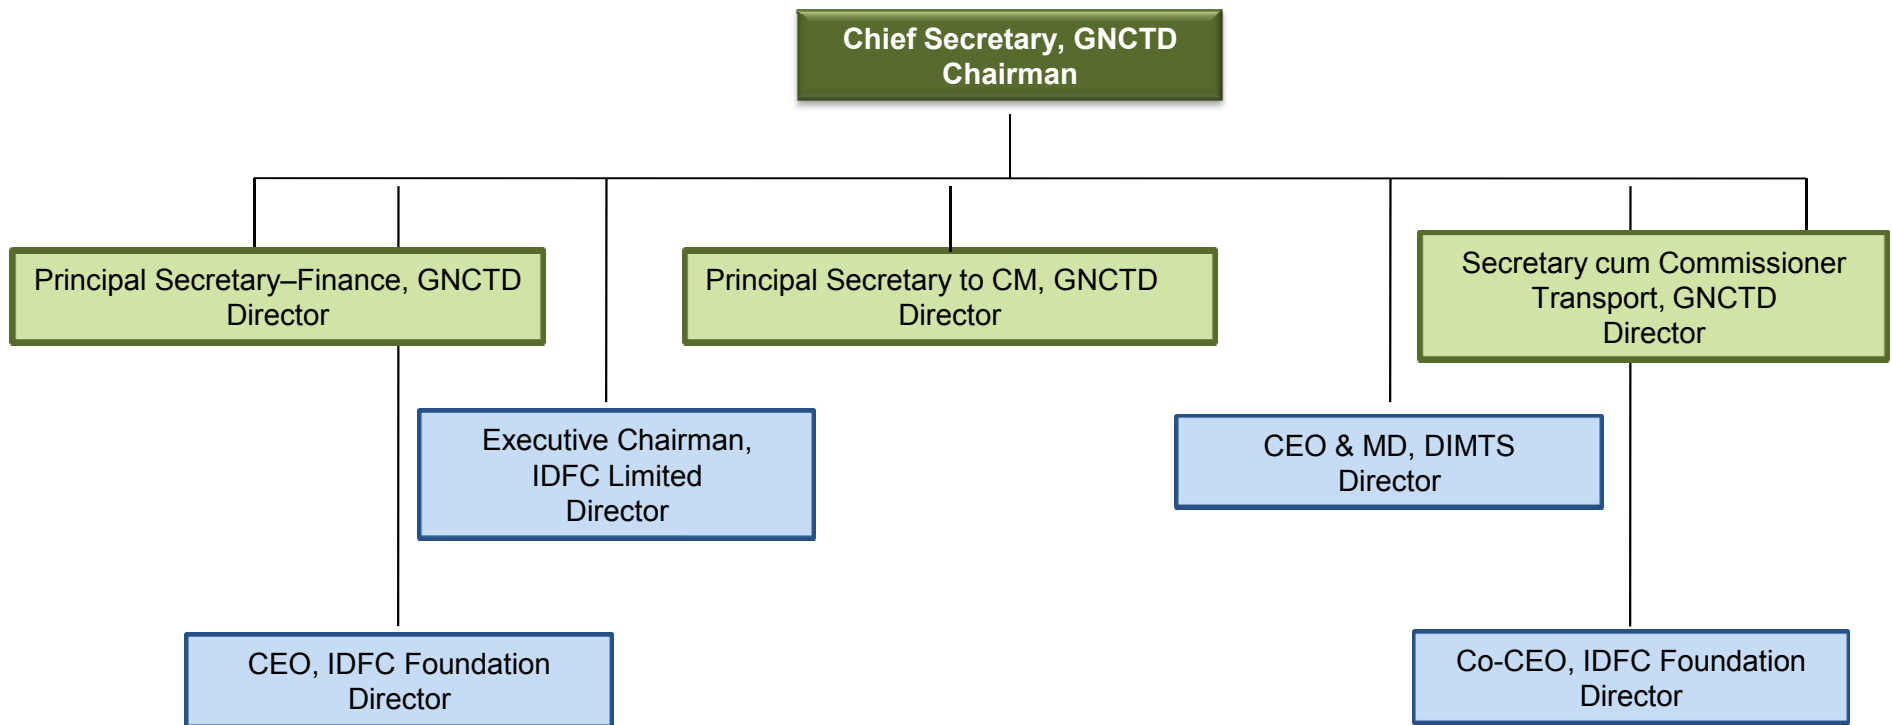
Chief Secretary, GNCTD
Chairman

Principal Secretary–Finance, GNCTD
Director

Principal Secretary to CM, GNCTD
Director

Secretary cum Commissioner
Transport, GNCTD
Director

Executive Chairman,
IDFC Limited
Director

CEO & MD, DIMTS
Director

CEO, IDFC Foundation
Director

Co-CEO, IDFC Foundation
Director